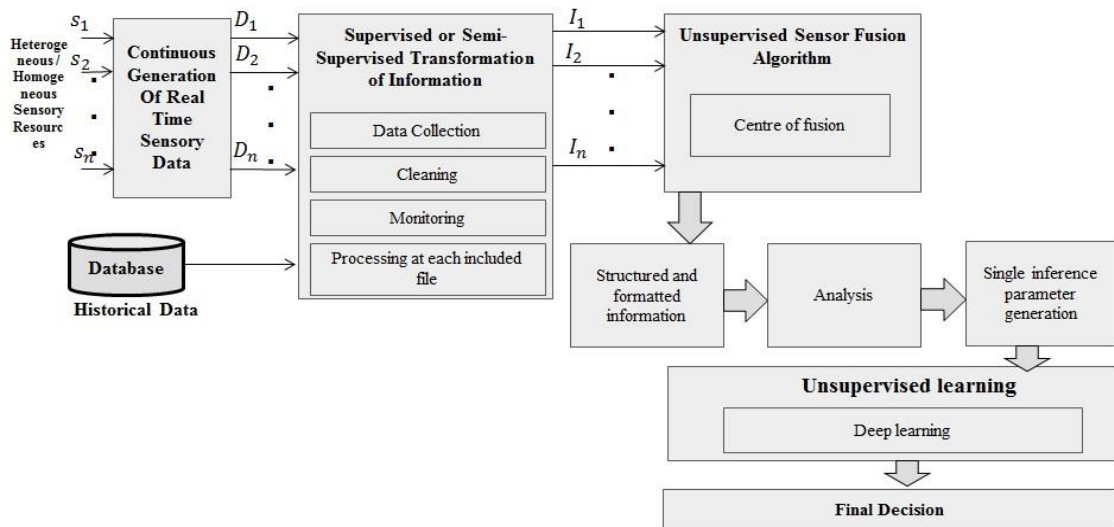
Heterogeneous/ Homogeneous Sensory Resources

$s_1$

$s_2$

$s_n$

Continuous Generation Of Real Time Sensory Data

$D_1$

$D_2$

$D_n$

Supervised or Semi-Supervised Transformation of Information

Data Collection

Cleaning

Monitoring

Processing at each included file

Database

Historical Data

$I_1$

$I_2$

$I_n$

Unsupervised Sensor Fusion Algorithm

Centre of fusion

Structured and formatted information

Analysis

Single inference parameter generation

Unsupervised learning

Deep learning

Final Decision